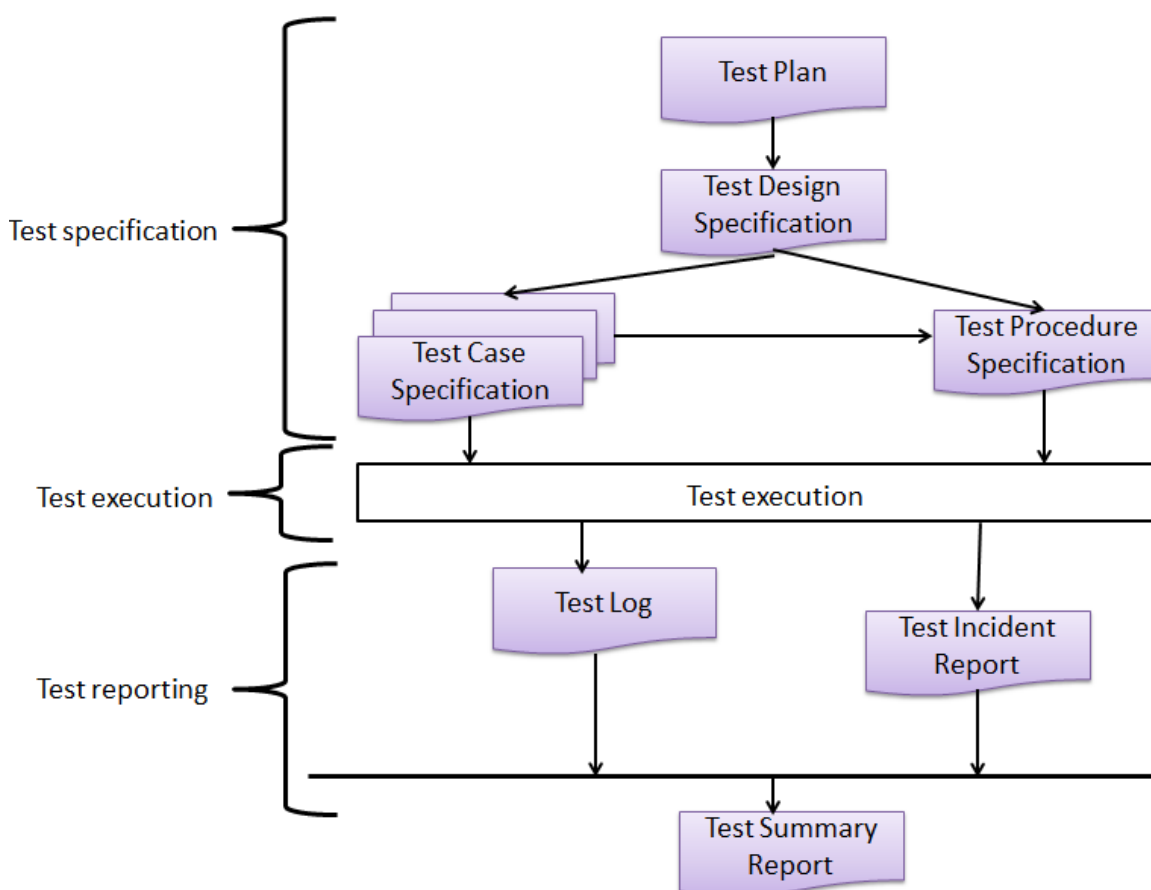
Test specification

Test Plan

Test Design Specification

Test Case Specification

Test Procedure Specification

Test execution

Test execution

Test reporting

Test Log

Test Incident Report

Test Summary Report